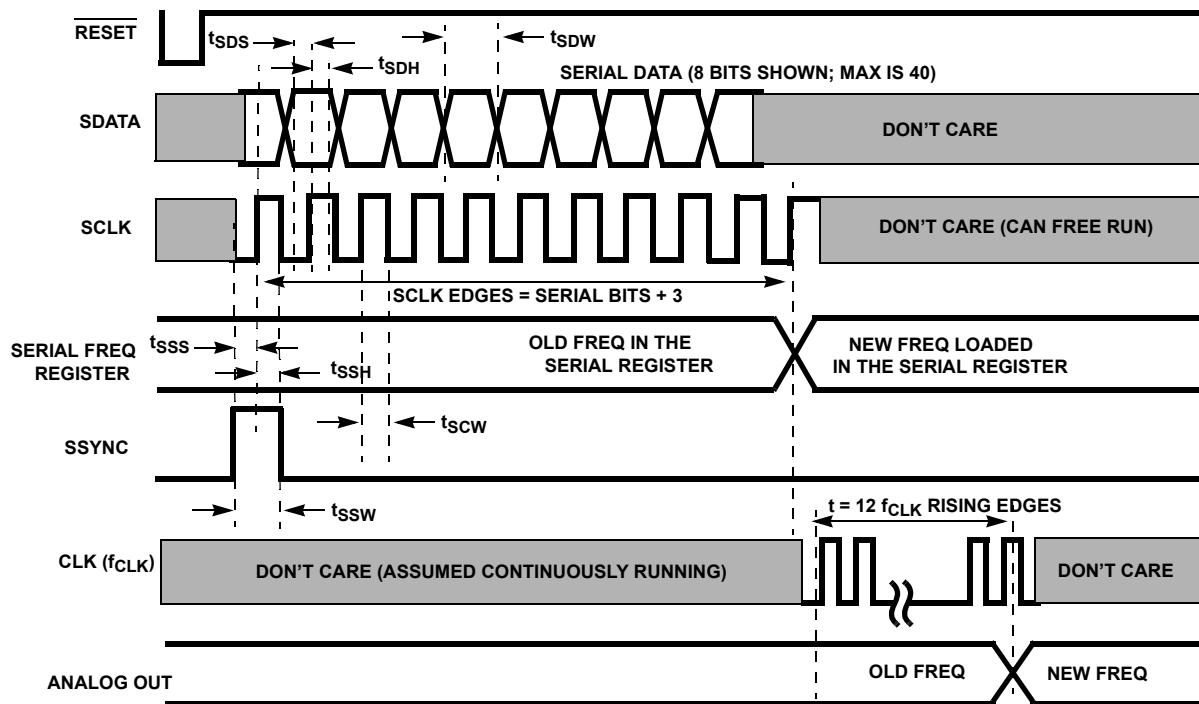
$\overline{RESET}$

$t_{SDS}$

$t_{SDW}$

$t_{SDH}$

SERIAL DATA (8 BITS SHOWN; MAX IS 40)

SDATA

DON'T CARE

SCLK

DON'T CARE (CAN FREE RUN)

SCLK EDGES = SERIAL BITS + 3

$t_{SSS}$

SERIAL FREQ REGISTER

OLD FREQ IN THE SERIAL REGISTER

NEW FREQ LOADED IN THE SERIAL REGISTER

$t_{SSH}$

$t_{SCW}$

SSYNC

$t_{SSW}$

t = 12 $f_{CLK}$ RISING EDGES

CLK ($f_{CLK}$)

DON'T CARE (ASSUMED CONTINUOUSLY RUNNING)

DON'T CARE

ANALOG OUT

OLD FREQ

NEW FREQ